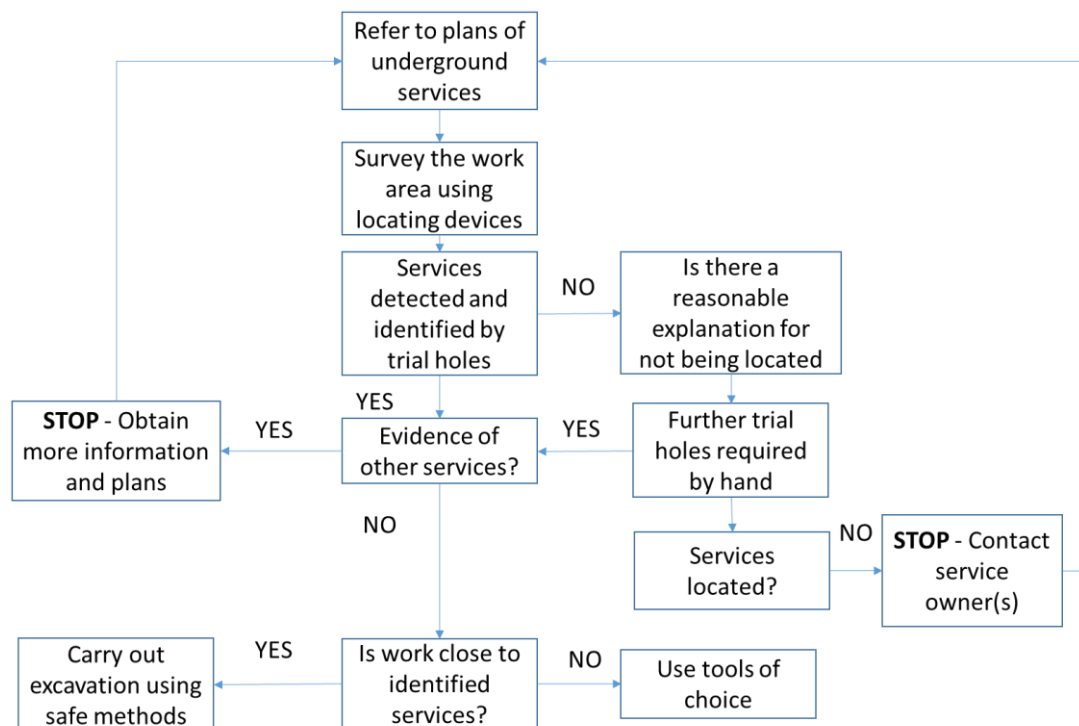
Refer to plans of underground services

Survey the work area using locating devices

Services detected and identified by trial holes

NO

Is there a reasonable explanation for not being located

YES

STOP - Obtain more information and plans

YES

Evidence of other services?

YES

Further trial holes required by hand

NO

Services located?

NO

STOP - Contact service owner(s)

Carry out excavation using safe methods

YES

Is work close to identified services?

NO

Use tools of choice